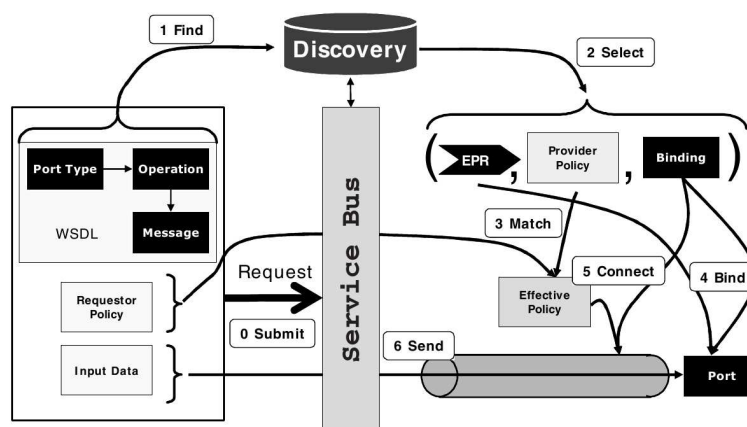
1 Find

Discovery

2 Select

Port Type

Operation

Message

WSDL

EPR

Provider Policy

Binding

Service Bus

3 Match

Request

5 Connect

4 Bind

Requestor Policy

Effective Policy

0 Submit

6 Send

Input Data

Port